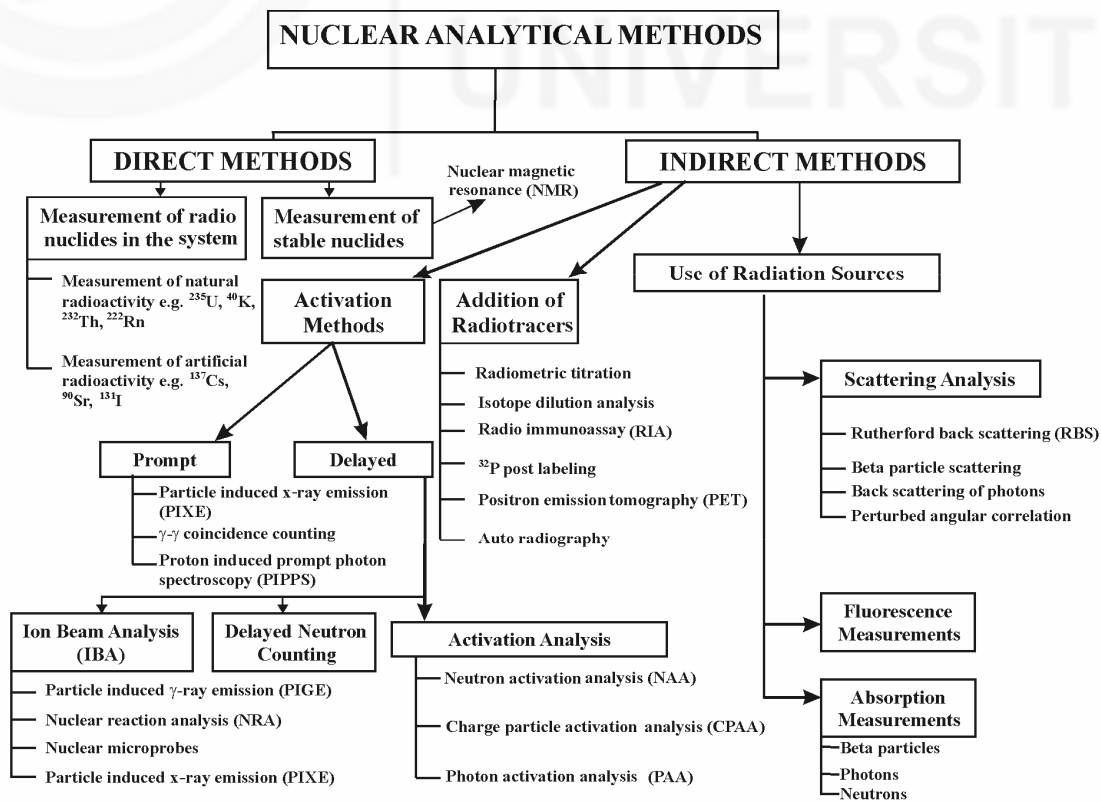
NUCLEAR ANALYTICAL METHODS

UNIVERSIT

DIRECT METHODS

INDIRECT METHODS

Nuclear magnetic resonance (NMR)

Measurement of radio nuclides in the system

Measurement of stable nuclides

Measurement of natural radioactivity e.g. $^{235}$U, $^{40}$K, $^{232}$Th, $^{222}$Rn

Measurement of artificial radioactivity e.g. $^{137}$Cs, $^{90}$Sr, $^{131}$I

Activation Methods

Addition of Radiotracers

Use of Radiation Sources

Radiometric titration

Isotope dilution analysis

Radio immunoassay (RIA)

$^{32}$P post labeling

Positron emission tomography (PET)

Auto radiography

Scattering Analysis

Rutherford back scattering (RBS)

Beta particle scattering

Back scattering of photons

Perturbed angular correlation

Prompt

Delayed

Particle induced x-ray emission (PIXE)

$\gamma$-$\gamma$ coincidence counting

Proton induced prompt photon spectroscopy (PIPPS)

Fluorescence Measurements

Ion Beam Analysis (IBA)

Delayed Neutron Counting

Activation Analysis

Particle induced $\gamma$-ray emission (PIGE)

Nuclear reaction analysis (NRA)

Nuclear microprobes

Particle induced x-ray emission (PIXE)

Neutron activation analysis (NAA)

Charge particle activation analysis (CPAA)

Photon activation analysis (PAA)

Absorption Measurements

Beta particles

Photons

Neutrons